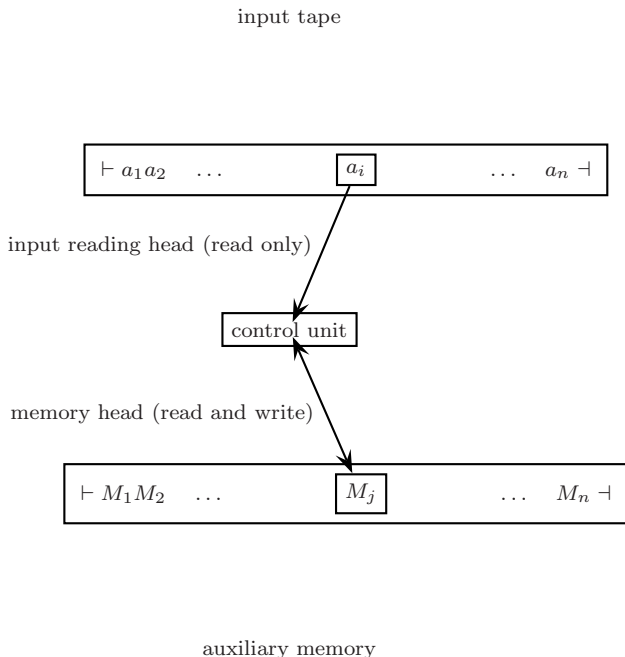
input tape

$\vdash a_1 a_2$ $\dots$ $a_i$ $\dots$ $a_n \dashv$

input reading head (read only)

control unit

memory head (read and write)

$\vdash M_1 M_2$ $\dots$ $M_j$ $\dots$ $M_n \dashv$

auxiliary memory